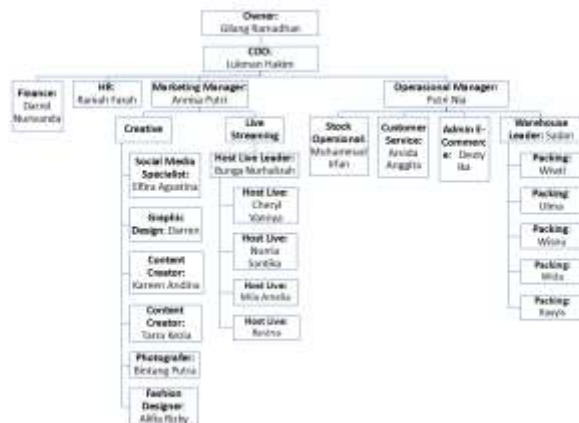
Owner:
Gilang Ramadhan

COO:
Lukman Hakim

Finance:
Dendi Nursyanda

HR:
Raniah Fasah

Marketing Manager:
Annisa Putri

Operasional Manager:
Putri Nia

Creative

Live Streaming

Social Media Specialist:
Elfira Agustina

Graphic Design: Darren

Content Creator:
Kareem Andina

Content Creator:
Tania Keila

Photografer:
Bintang Putra

Fashion Designer:
Alifia Rizky

Host Live Leader:
Bunga Nurhalizah

Host Live:
Cheryl Vanisya

Host Live:
Nurria Santika

Host Live:
Mila Amelia

Host Live:
Renina

Stock Operasional:
Muhammad Irfan

Customer Service:
Annida Anggita

Admin E-Commerce:
Desty Ika

Warehouse Leader: Sadan

Packing:
Wiwit

Packing:
Ulina

Packing:
Wisny

Packing:
Mida

Packing:
Kaeyla